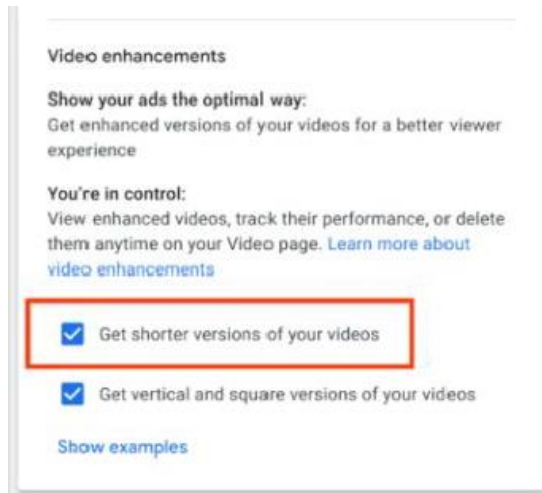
Video enhancements

Show your ads the optimal way:
Get enhanced versions of your videos for a better viewer experience

You're in control:
View enhanced videos, track their performance, or delete them anytime on your Video page. Learn more about video enhancements

Get shorter versions of your videos

Get vertical and square versions of your videos

Show examples